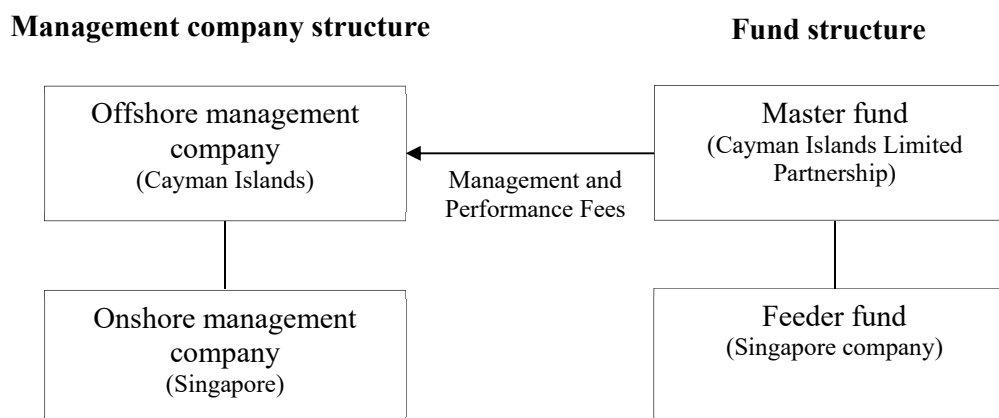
**Management company structure**

**Fund structure**

Offshore management company
(Cayman Islands)

Management and Performance Fees

Master fund
(Cayman Islands Limited Partnership)

Onshore management company
(Singapore)

Feeder fund
(Singapore company)